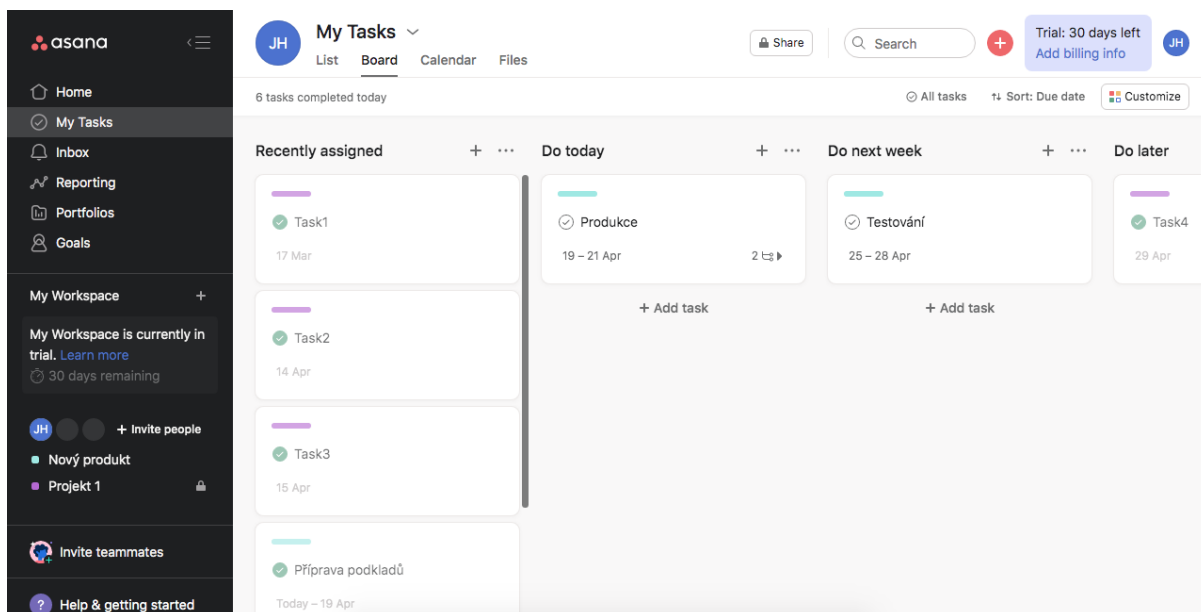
asana

Home
My Tasks
Inbox
Reporting
Portfolios
Goals

My Workspace +

My Workspace is currently in trial. Learn more
30 days remaining

JH + Invite people
Nový produkt
Projekt 1

Invite teammates

Help & getting started

JH My Tasks
List Board Calendar Files

Share
Search
+
Trial: 30 days left
Add billing info
JH

6 tasks completed today
All tasks
Sort: Due date
Customize

Recently assigned + ···

Task1
17 Mar

Task2
14 Apr

Task3
15 Apr

Příprava podkladů
Today – 19 Apr

Do today + ···

Produkce
19 – 21 Apr
2

+ Add task

Do next week + ···

Testování
25 – 28 Apr

+ Add task

Do later

Task4
29 Apr